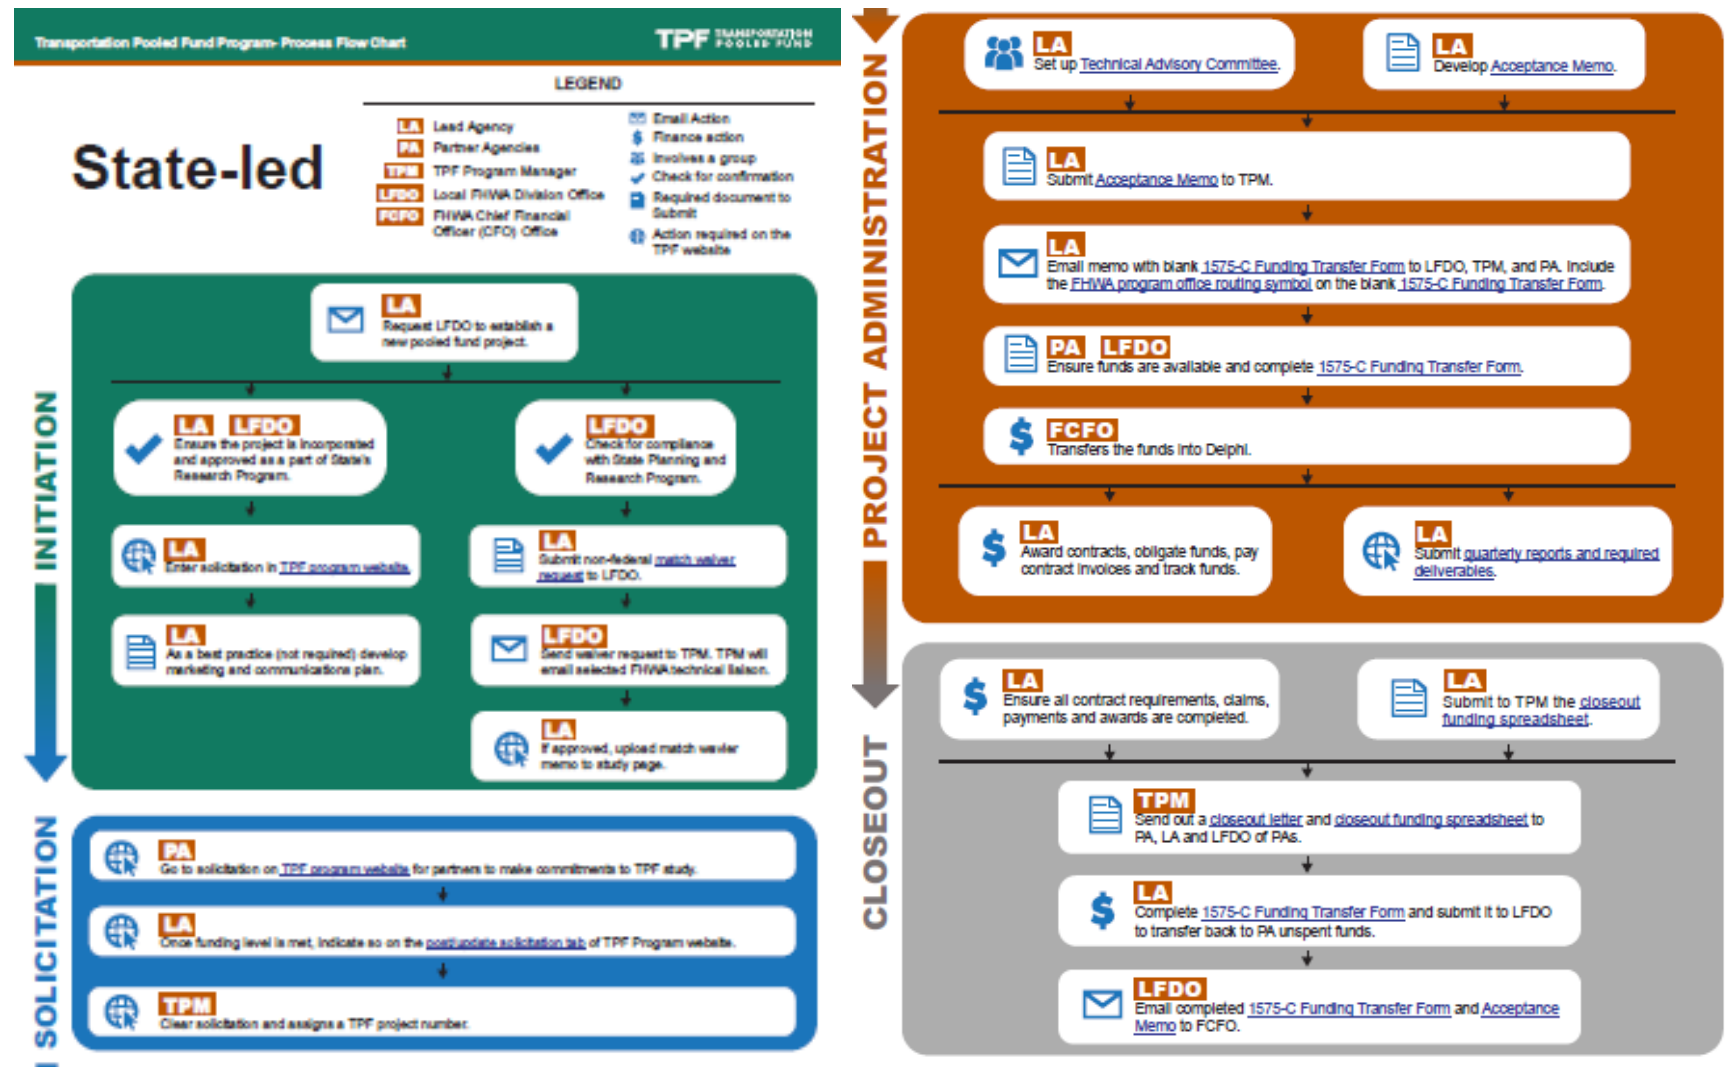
Transportation Pooled Fund Program- Process Flow Chart

TPF TRANSPORTATION POOLED FUND

State-led

LEGEND

LA Lead Agency
PA Partner Agencies
TPM TPF Program Manager
LFDO Local FHWA Division Office
FCFO FHWA Chief Financial Officer (CFO) Office

Email Action
Finance action
Involves a group
Check for confirmation
Required document to Submit
Action required on the TPF website

INITIATION

LA
Request LFDO to establish a new pooled fund project.

LA LFDO
Ensure the project is incorporated and approved as a part of State's Research Program.

LFDO
Check for compliance with State Planning and Research Program.

LA
Enter solicitation in TPF program website.

LA
Submit non-federal match waiver request to LFDO.

LA
As a best practice (not required) develop marketing and communications plan.

LFDO
Send waiver request to TPM. TPM will email selected FHWA technical liaison.

LA
If approved, upload match waiver memo to study page.

SOLICITATION

PA
Go to solicitation on TPF program website for partners to make commitments to TPF study.

LA
Once funding level is met, indicate so on the post/update solicitation tab of TPF Program website.

TPM
Clear solicitation and assigns a TPF project number.

PROJECT ADMINISTRATION

LA
Set up Technical Advisory Committee.

LA
Develop Acceptance Memo.

LA
Submit Acceptance Memo to TPM.

LA
Email memo with blank 1575-C Funding Transfer Form to LFDO, TPM, and PA. Include the FHWA program office routing symbol on the blank 1575-C Funding Transfer Form.

PA LFDO
Ensure funds are available and complete 1575-C Funding Transfer Form.

FCFO
Transfers the funds into Delphi.

LA
Award contracts, obligate funds, pay contract invoices and track funds.

LA
Submit quarterly reports and required deliverables.

CLOSEOUT

LA
Ensure all contract requirements, claims, payments and awards are completed.

LA
Submit to TPM the closeout funding spreadsheet.

TPM
Send out a closeout letter and closeout funding spreadsheet to PA, LA and LFDO of PAs.

LA
Complete 1575-C Funding Transfer Form and submit it to LFDO to transfer back to PA unspent funds.

LFDO
Email completed 1575-C Funding Transfer Form and Acceptance Memo to FCFO.